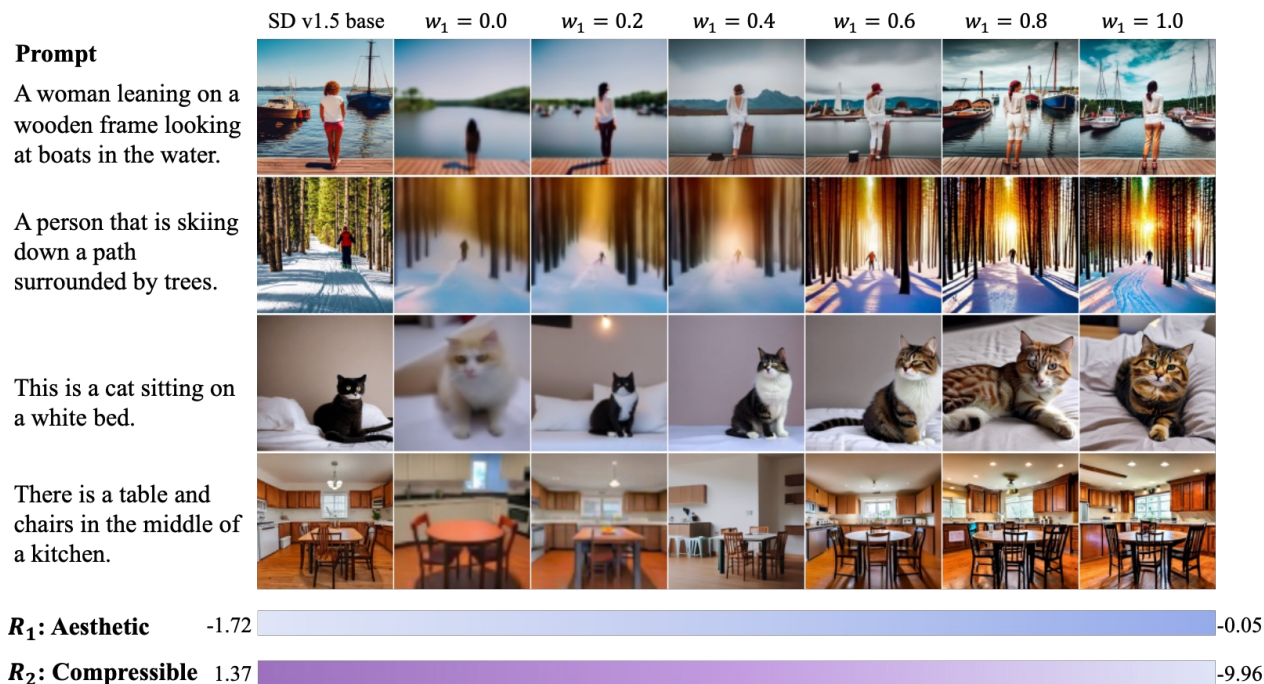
SD v1.5 base $w_1 = 0.0$ $w_1 = 0.2$ $w_1 = 0.4$ $w_1 = 0.6$ $w_1 = 0.8$ $w_1 = 1.0$

**Prompt**

A woman leaning on a wooden frame looking at boats in the water.

A person that is skiing down a path surrounded by trees.

This is a cat sitting on a white bed.

There is a table and chairs in the middle of a kitchen.

$R_1$: Aesthetic -1.72 -0.05

$R_2$: Compressible 1.37 -9.96